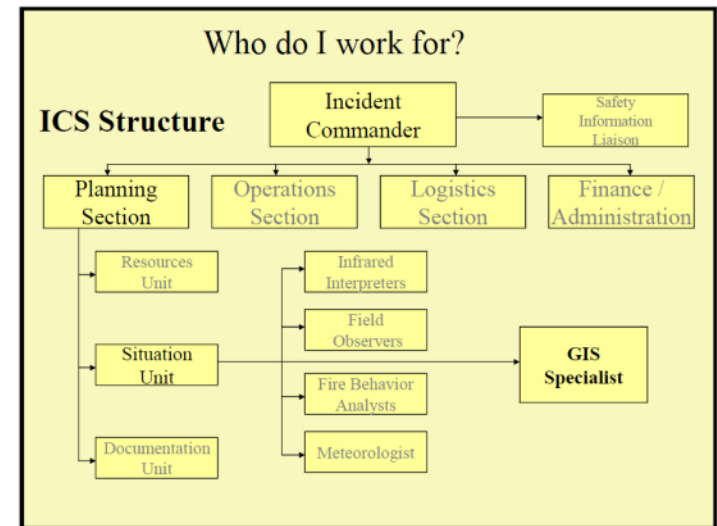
Who do I work for?

ICS Structure

Incident Commander

Safety Information Liaison

Planning Section

Operations Section

Logistics Section

Finance / Administration

Resources Unit

Situation Unit

Documentation Unit

Infrared Interpreters

Field Observers

Fire Behavior Analysts

Meteorologist

GIS Specialist